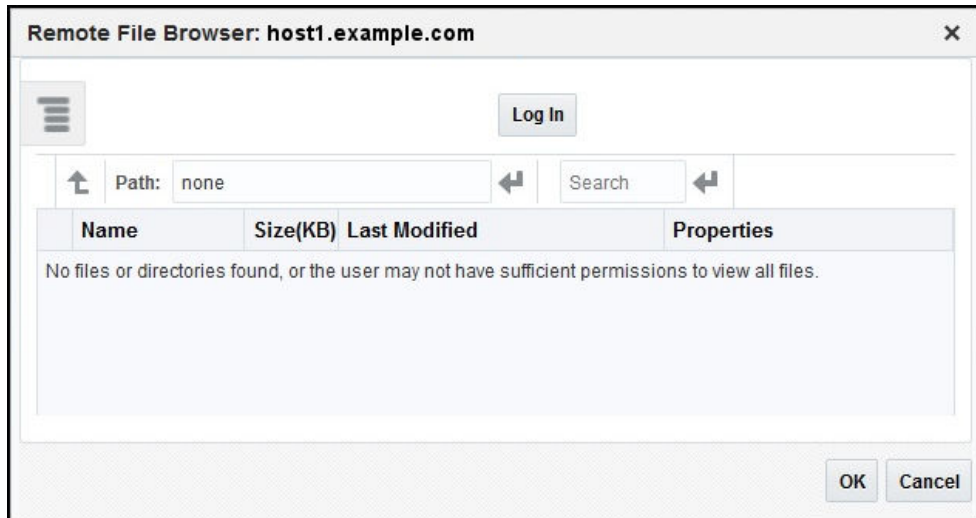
Remote File Browser: host1.example.com ×

Log In

Path: none

Search

| Name | Size(KB) | Last Modified | Properties |
|---|---|---|---|
| No files or directories found, or the user may not have sufficient permissions to view all files. | | | |

OK Cancel